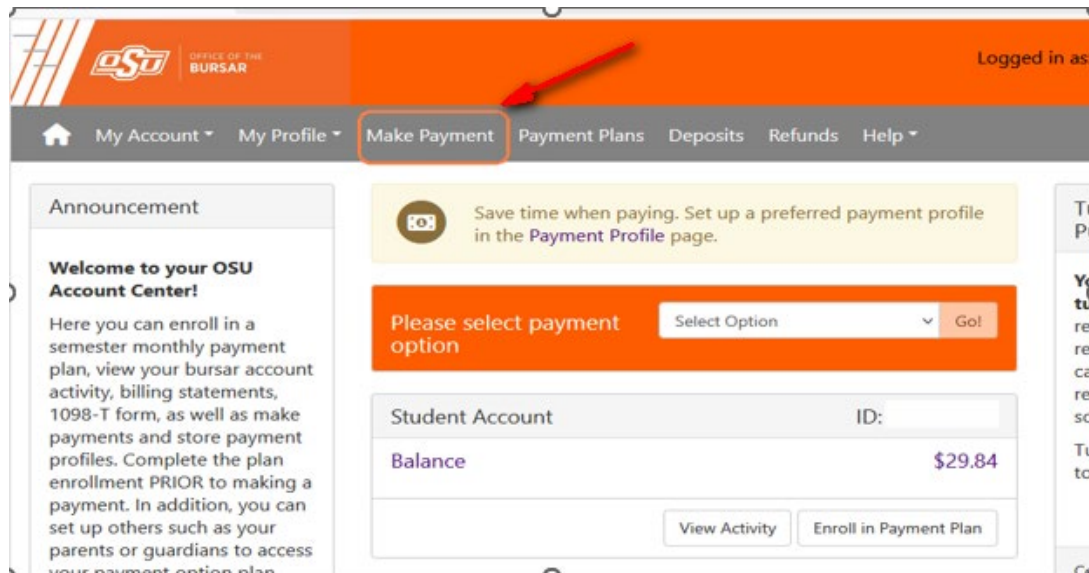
OSU OFFICE OF THE BURSAR

Logged in as

My Account ▾ My Profile ▾ Make Payment Payment Plans Deposits Refunds Help ▾

Announcement

**Welcome to your OSU Account Center!**

Here you can enroll in a semester monthly payment plan, view your bursar account activity, billing statements, 1098-T form, as well as make payments and store payment profiles. Complete the plan enrollment PRIOR to making a payment. In addition, you can set up others such as your parents or guardians to access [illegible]

Save time when paying. Set up a preferred payment profile in the Payment Profile page.

Please select payment option

Select Option

Go!

Student Account

ID:

Balance

$29.84

View Activity

Enroll in Payment Plan

T
P

Y
t
re
re
ca
re
so

Tu
to